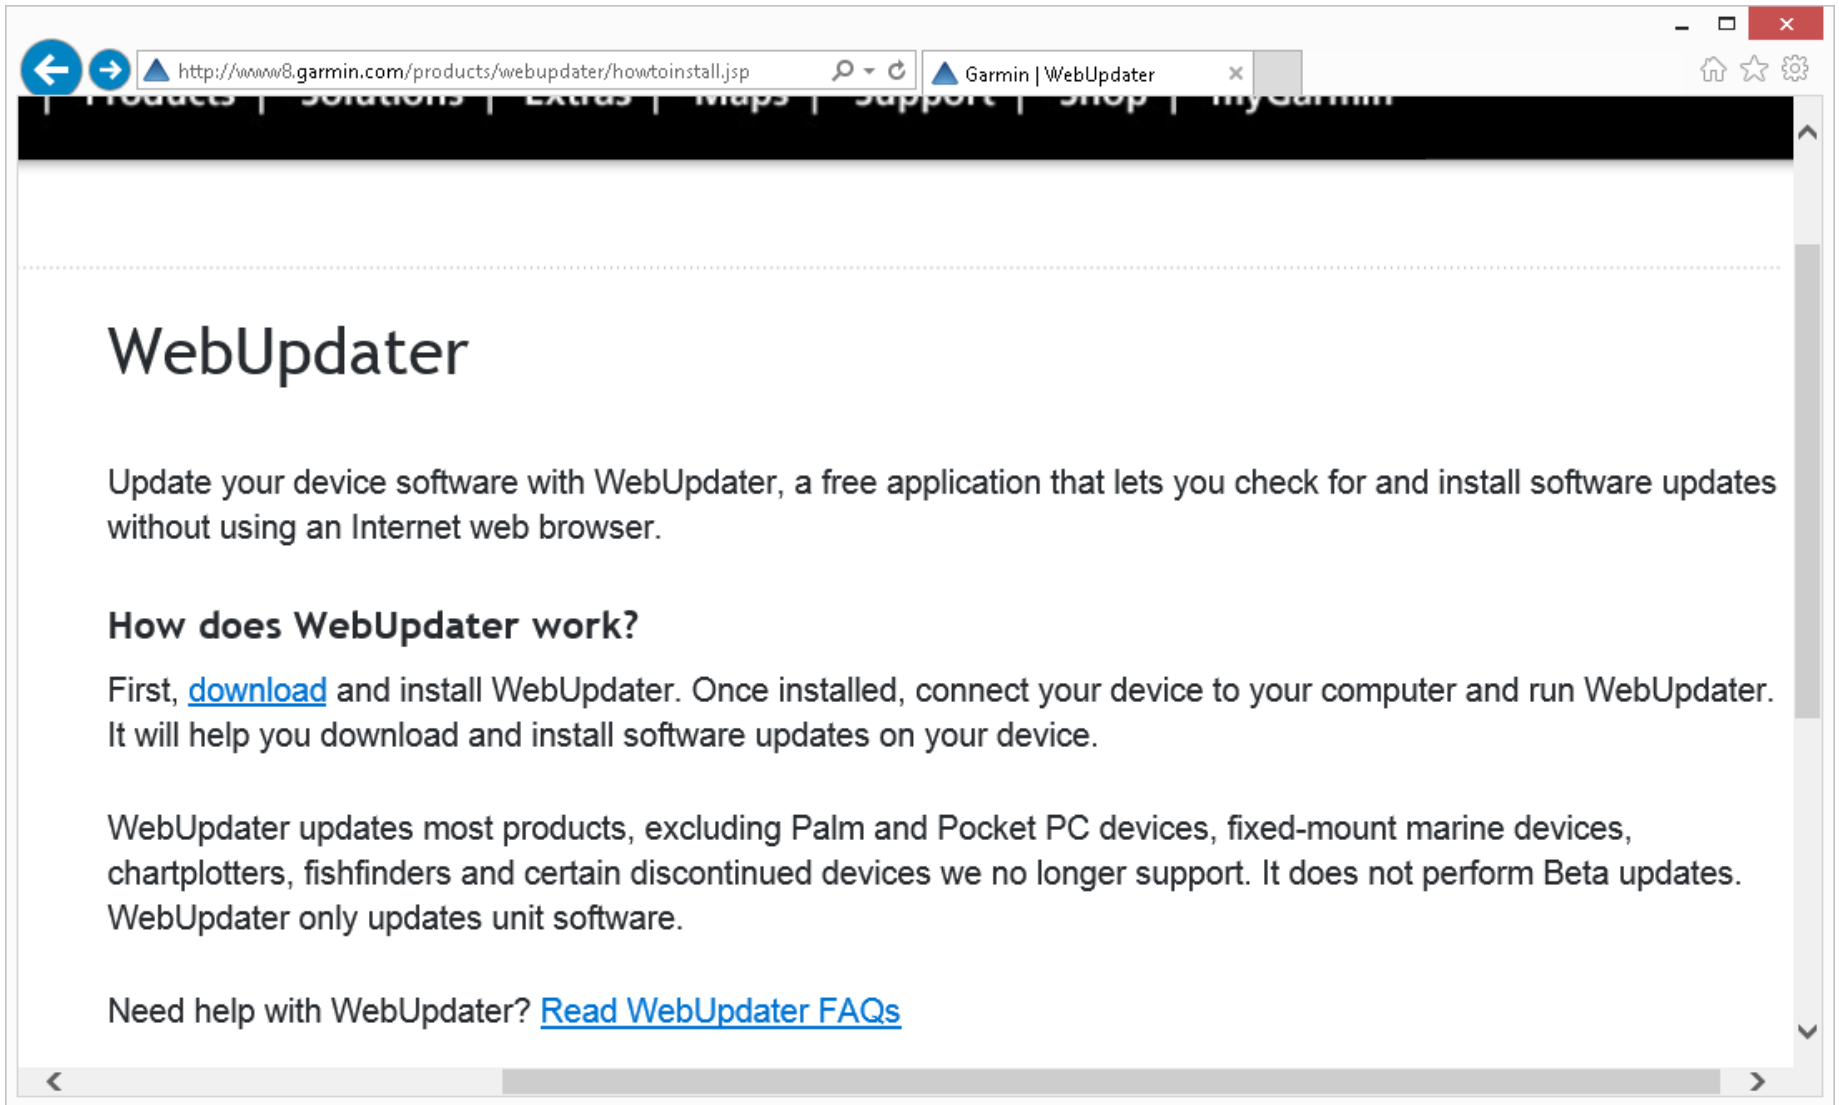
http://www8.garmin.com/products/webupdater/howtoinstall.jsp

Garmin | WebUpdater

Products | Solutions | Extras | Maps | Support | Shop | myGarmin

WebUpdater

Update your device software with WebUpdater, a free application that lets you check for and install software updates without using an Internet web browser.

How does WebUpdater work?

First, download and install WebUpdater. Once installed, connect your device to your computer and run WebUpdater. It will help you download and install software updates on your device.

WebUpdater updates most products, excluding Palm and Pocket PC devices, fixed-mount marine devices, chartplotters, fishfinders and certain discontinued devices we no longer support. It does not perform Beta updates. WebUpdater only updates unit software.

Need help with WebUpdater? Read WebUpdater FAQs